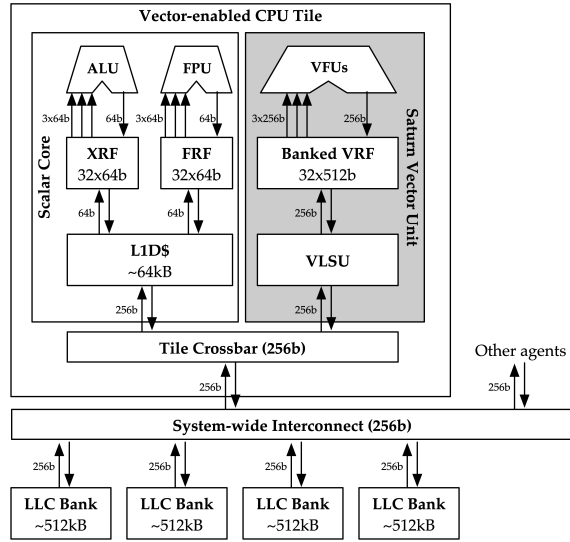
Vector-enabled CPU Tile

Scalar Core

ALU

FPU

3x64b

64b

3x64b

64b

XRF
32x64b

FRF
32x64b

64b

64b

L1D$
~64kB

256b

Saturn Vector Unit

VFUs

3x256b

256b

Banked VRF
32x512b

256b

VLSU

Tile Crossbar (256b)

256b

Other agents

256b

System-wide Interconnect (256b)

256b

256b

256b

256b

LLC Bank
~512kB

LLC Bank
~512kB

LLC Bank
~512kB

LLC Bank
~512kB